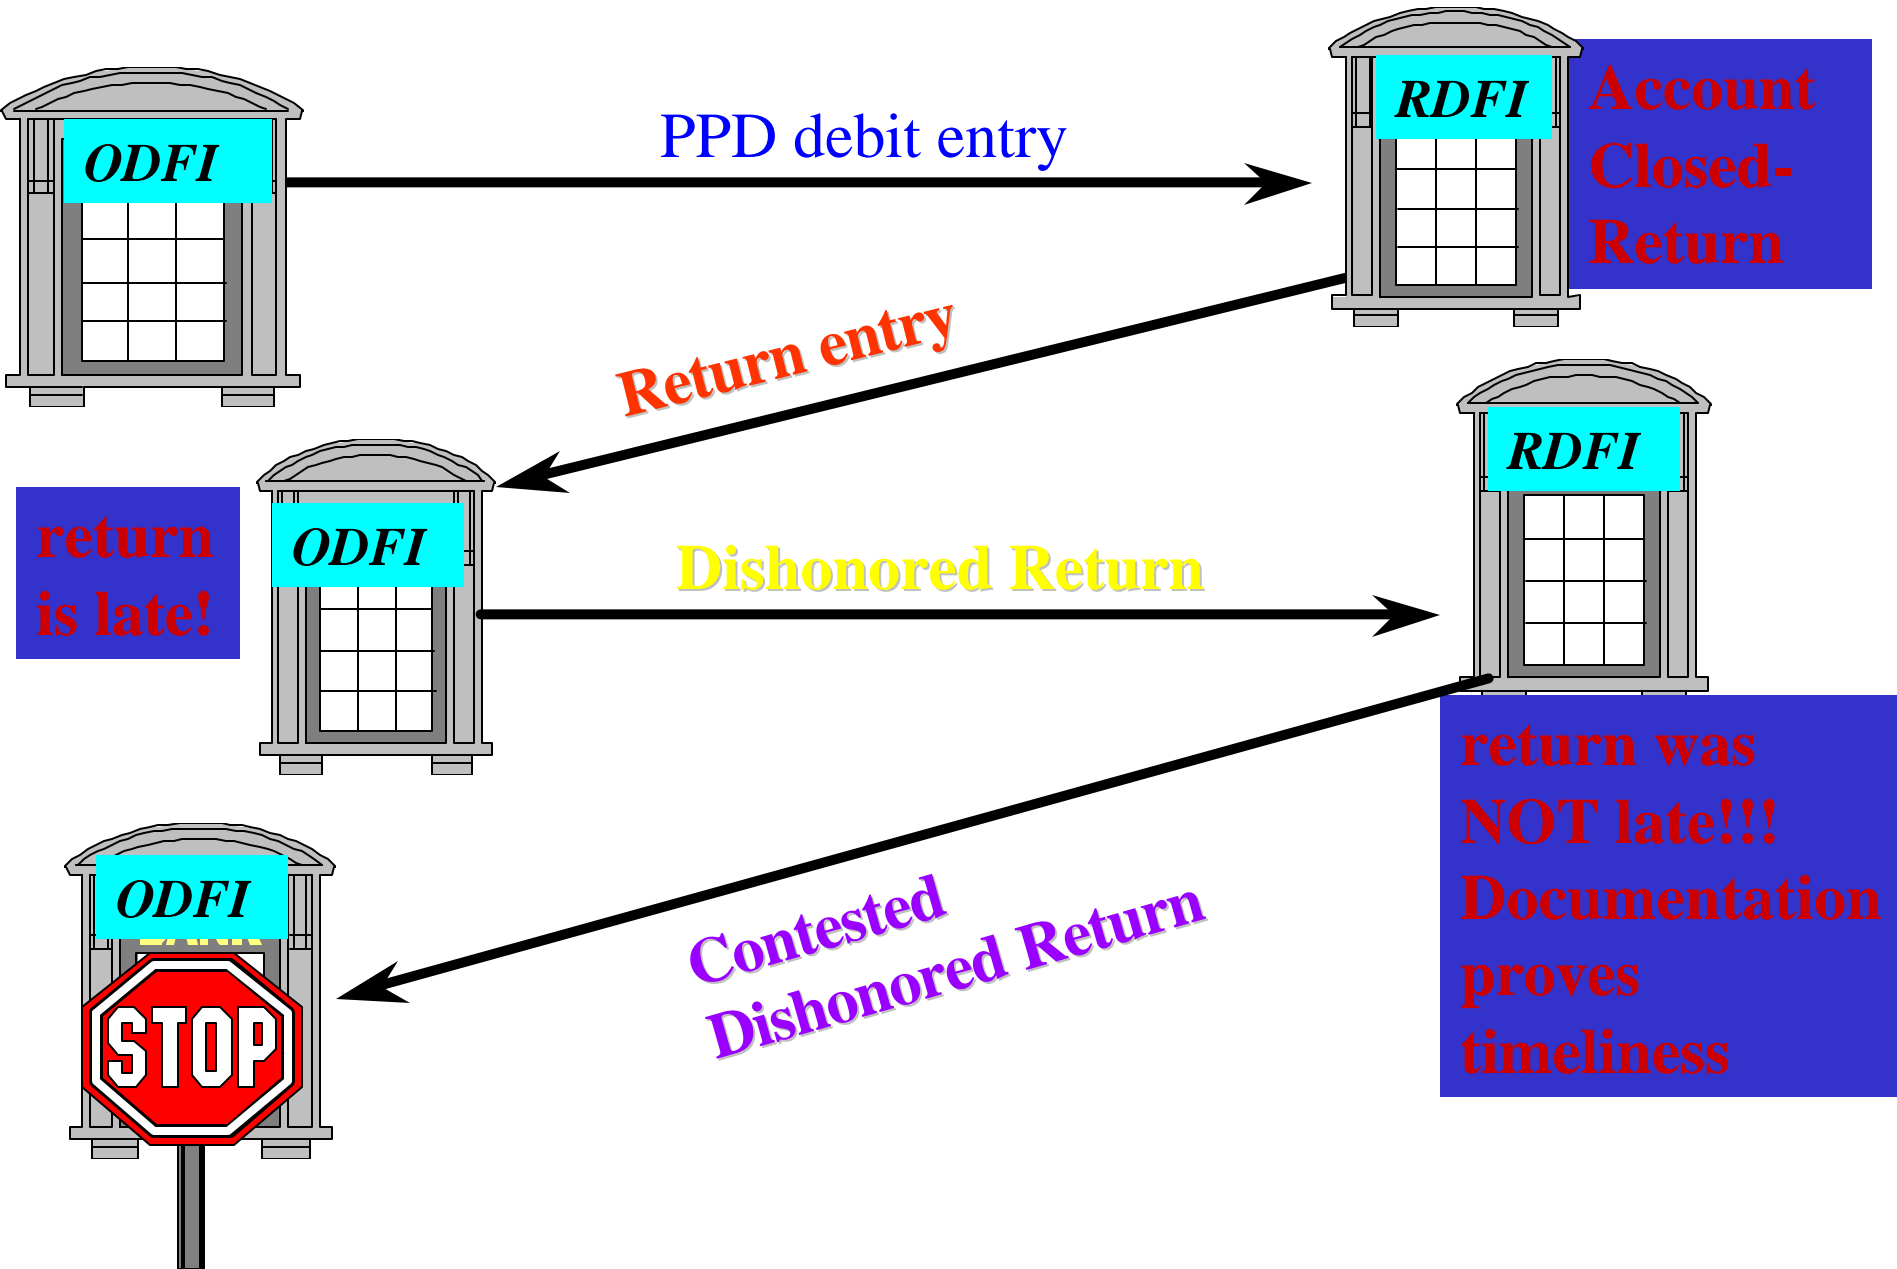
ODFI

PPD debit entry

RDFI

Account Closed- Return

Return entry

RDFI

ODFI

return is late!

Dishonored Return

return was NOT late!!! Documentation proves timeliness

ODFI

STOP

Contested Dishonored Return